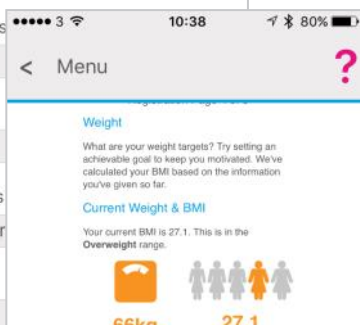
●●●●● 3 10:38 80%

< Menu ?

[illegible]

Weight

What are your weight targets? Try setting an achievable goal to keep you motivated. We've calculated your BMI based on the information you've given so far.

Current Weight & BMI

Your current BMI is 27.1. This is in the Overweight range.

66kg 27.1